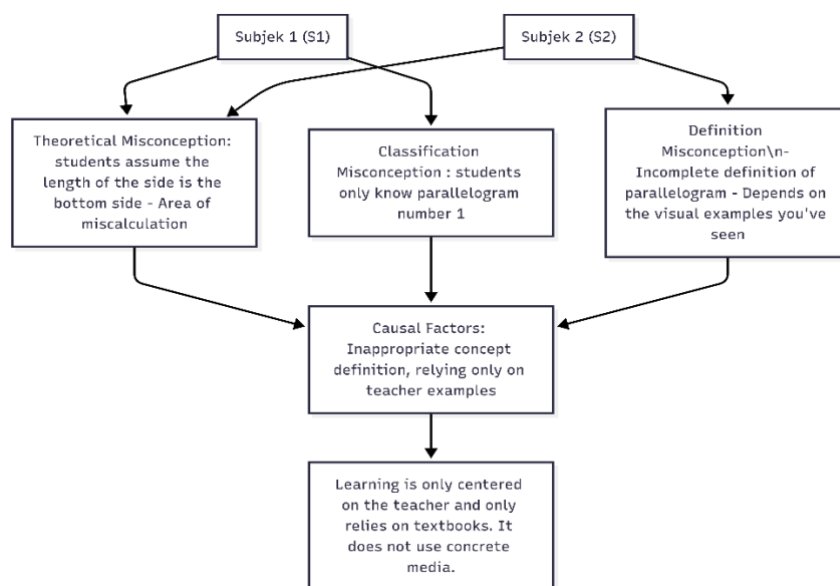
Subjek 1 (S1)

Subjek 2 (S2)

Theoretical Misconception: students assume the length of the side is the bottom side - Area of miscalculation

Classification Misconception : students only know parallelogram number 1

Definition Misconception\n- Incomplete definition of parallelogram - Depends on the visual examples you've seen

Causal Factors: Inappropriate concept definition, relying only on teacher examples

Learning is only centered on the teacher and only relies on textbooks. It does not use concrete media.